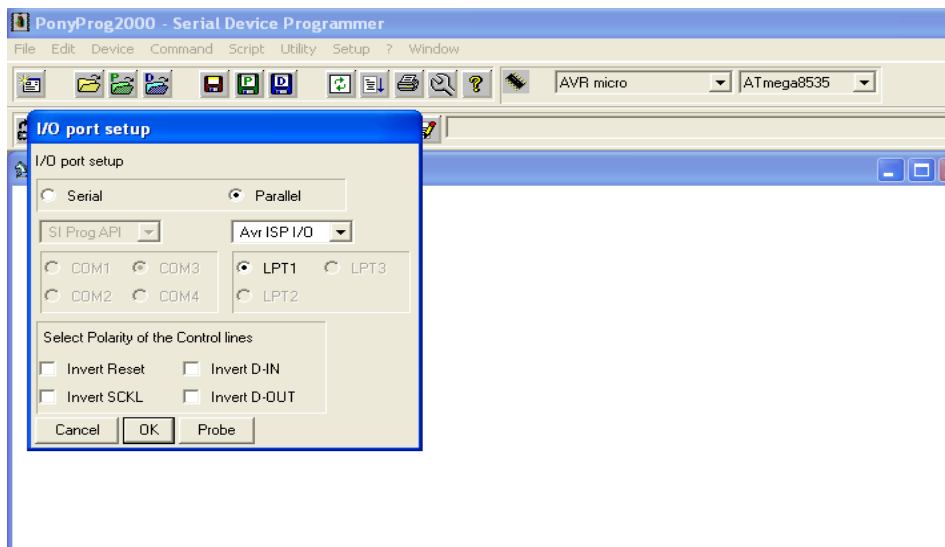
PonyProg2000 - Serial Device Programmer
File Edit Device Command Script Utility Setup ? Window
AVR micro
ATmega8535
I/O port setup
I/O port setup
Serial
Parallel
SI Prog API
Avr ISP I/O
COM1
COM3
COM2
COM4
LPT1
LPT3
LPT2
Select Polarity of the Control lines
Invert Reset
Invert D-IN
Invert SCKL
Invert D-OUT
Cancel
OK
Probe